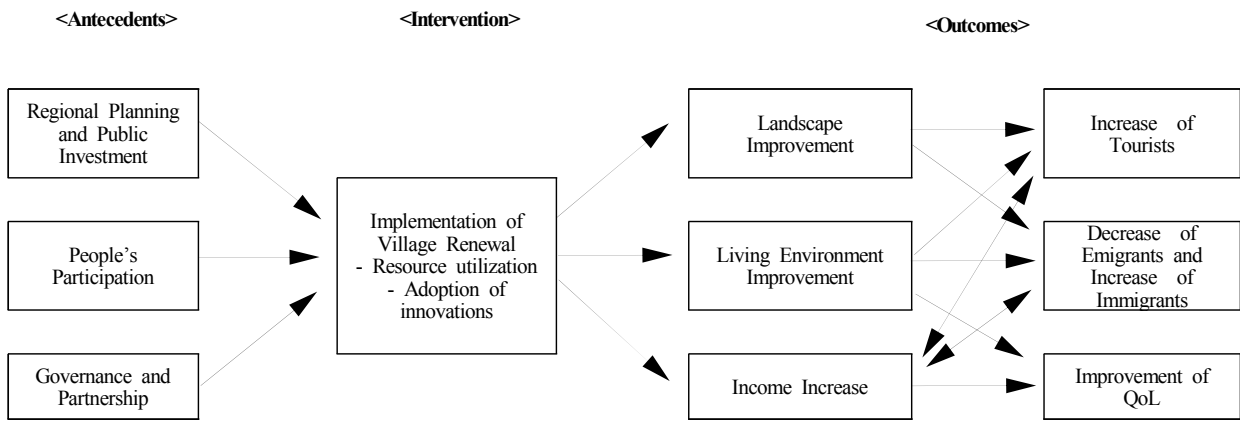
<Antecedents>

<Intervention>

<Outcomes>

Regional Planning and Public Investment

People's Participation

Governance and Partnership

Implementation of Village Renewal
- Resource utilization
- Adoption of innovations

Landscape Improvement

Living Environment Improvement

Income Increase

Increase of Tourists

Decrease of Emigrants and Increase of Immigrants

Improvement of QoL